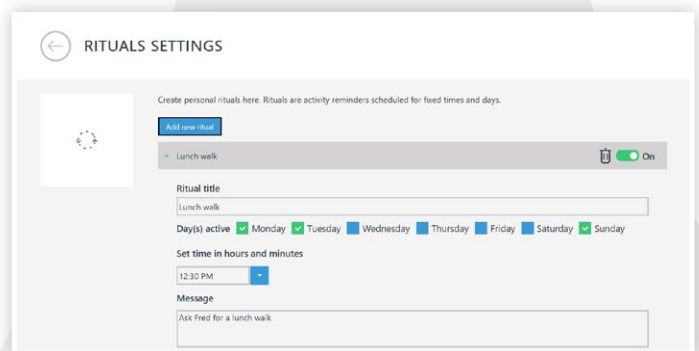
RITUALS SETTINGS

Create personal rituals here. Rituals are activity reminders scheduled for fixed times and days.

Add new ritual

Lunch walk

On

Ritual title

Lunch walk

Day(s) active Monday Tuesday Wednesday Thursday Friday Saturday Sunday

Set time in hours and minutes

12:30 PM

Message

Ask Fred for a lunch walk